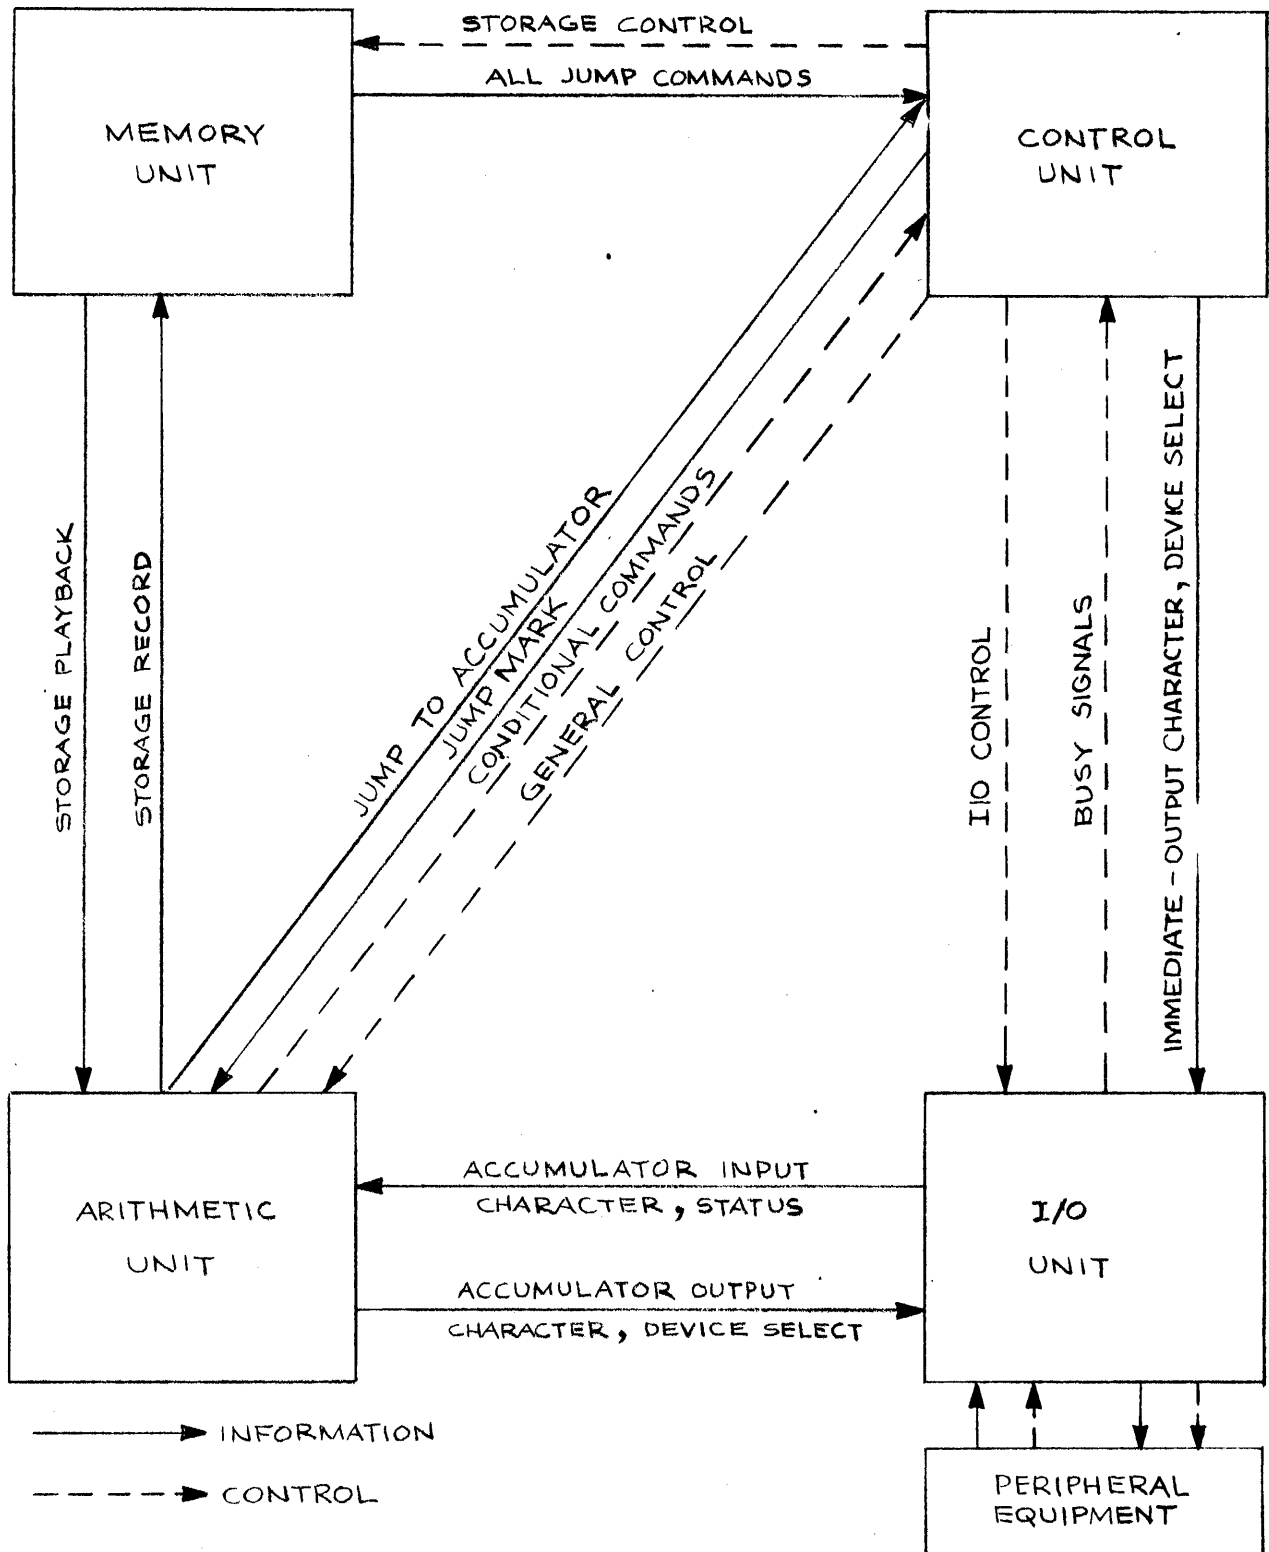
STORAGE CONTROL

ALL JUMP COMMANDS

MEMORY UNIT

CONTROL UNIT

STORAGE PLAYBACK

STORAGE RECORD

JUMP TO ACCUMULATOR

JUMP MARK

CONDITIONAL COMMANDS

GENERAL CONTROL

I/O CONTROL

BUSY SIGNALS

IMMEDIATE - OUTPUT CHARACTER, DEVICE SELECT

ARITHMETIC UNIT

ACCUMULATOR INPUT CHARACTER, STATUS

ACCUMULATOR OUTPUT CHARACTER, DEVICE SELECT

I/O UNIT

INFORMATION

CONTROL

PERIPHERAL EQUIPMENT